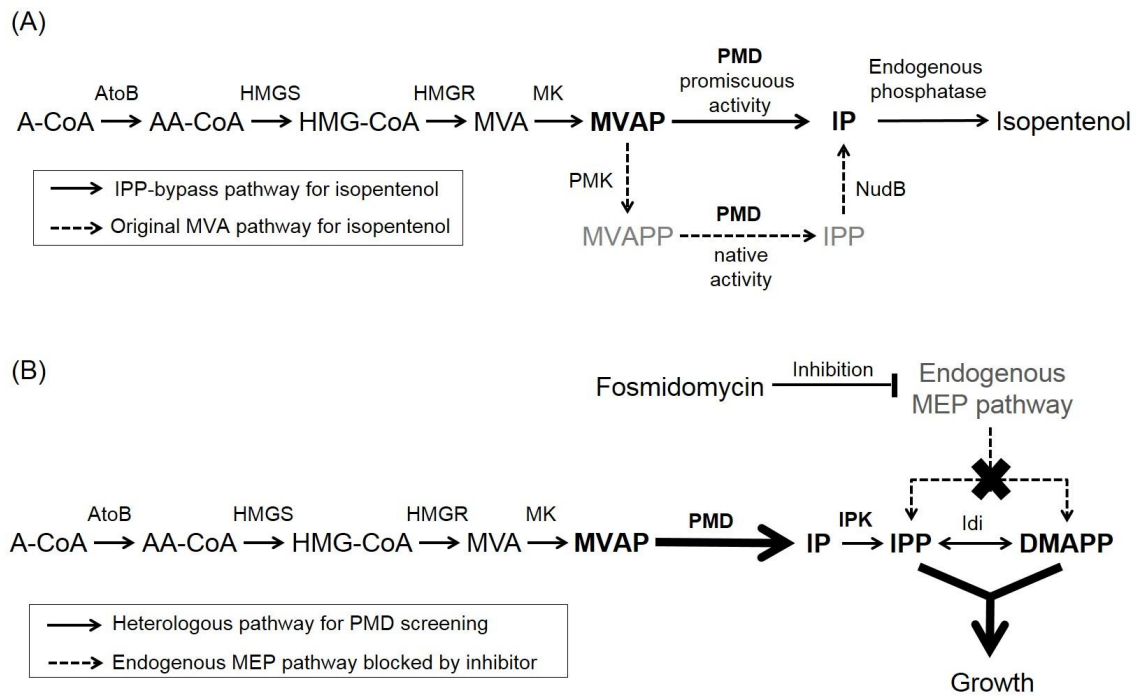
(A)

AtoB HMGS HMGR MK

A-CoA → AA-CoA → HMG-CoA → MVA → **MVAP**

**PMD** promiscuous activity

**IP**

Endogenous phosphatase

Isopentenol

PMK

NudB

MVAPP

**PMD**

native activity

IPP

→ IPP-bypass pathway for isopentenol

⇢ Original MVA pathway for isopentenol

(B)

Fosmidomycin

Inhibition

Endogenous MEP pathway

AtoB HMGS HMGR MK

A-CoA → AA-CoA → HMG-CoA → MVA → **MVAP**

**PMD**

**IP**

**IPK**

**IPP**

Idi

**DMAPP**

Growth

→ Heterologous pathway for PMD screening

⇢ Endogenous MEP pathway blocked by inhibitor